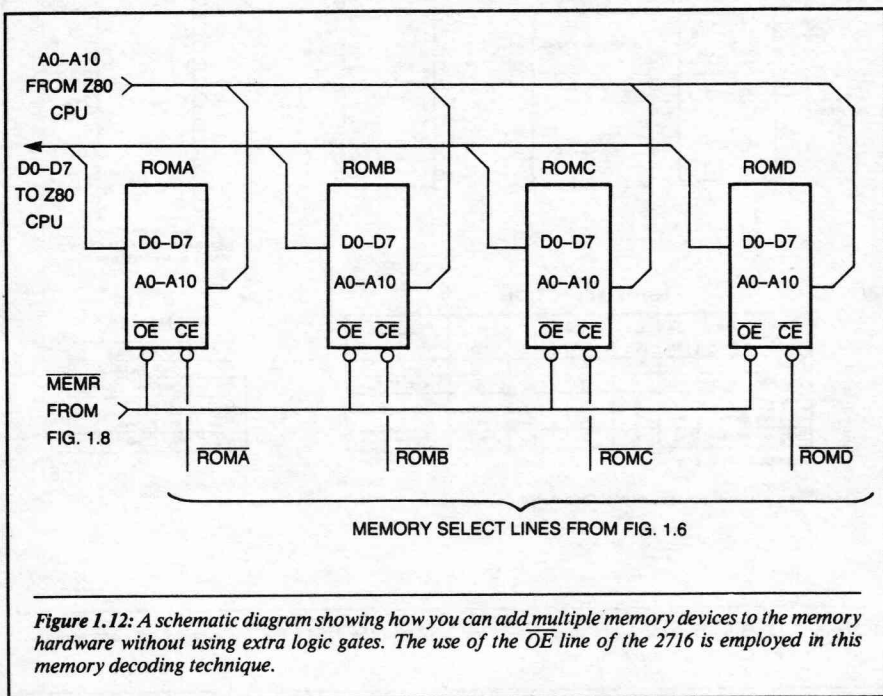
A0–A10 FROM Z80 CPU

D0–D7 TO Z80 CPU

ROMA

D0–D7

A0–A10

$\overline{OE}$ $\overline{CE}$

ROMB

D0–D7

A0–A10

$\overline{OE}$ $\overline{CE}$

ROMC

D0–D7

A0–A10

$\overline{OE}$ $\overline{CE}$

ROMD

D0–D7

A0–A10

$\overline{OE}$ $\overline{CE}$

$\overline{MEMR}$ FROM FIG. 1.8

$\overline{ROMA}$

$\overline{ROMB}$

$\overline{ROMC}$

$\overline{ROMD}$

MEMORY SELECT LINES FROM FIG. 1.6

Figure 1.12: A schematic diagram showing how you can add multiple memory devices to the memory hardware without using extra logic gates. The use of the $\overline{OE}$ line of the 2716 is employed in this memory decoding technique.